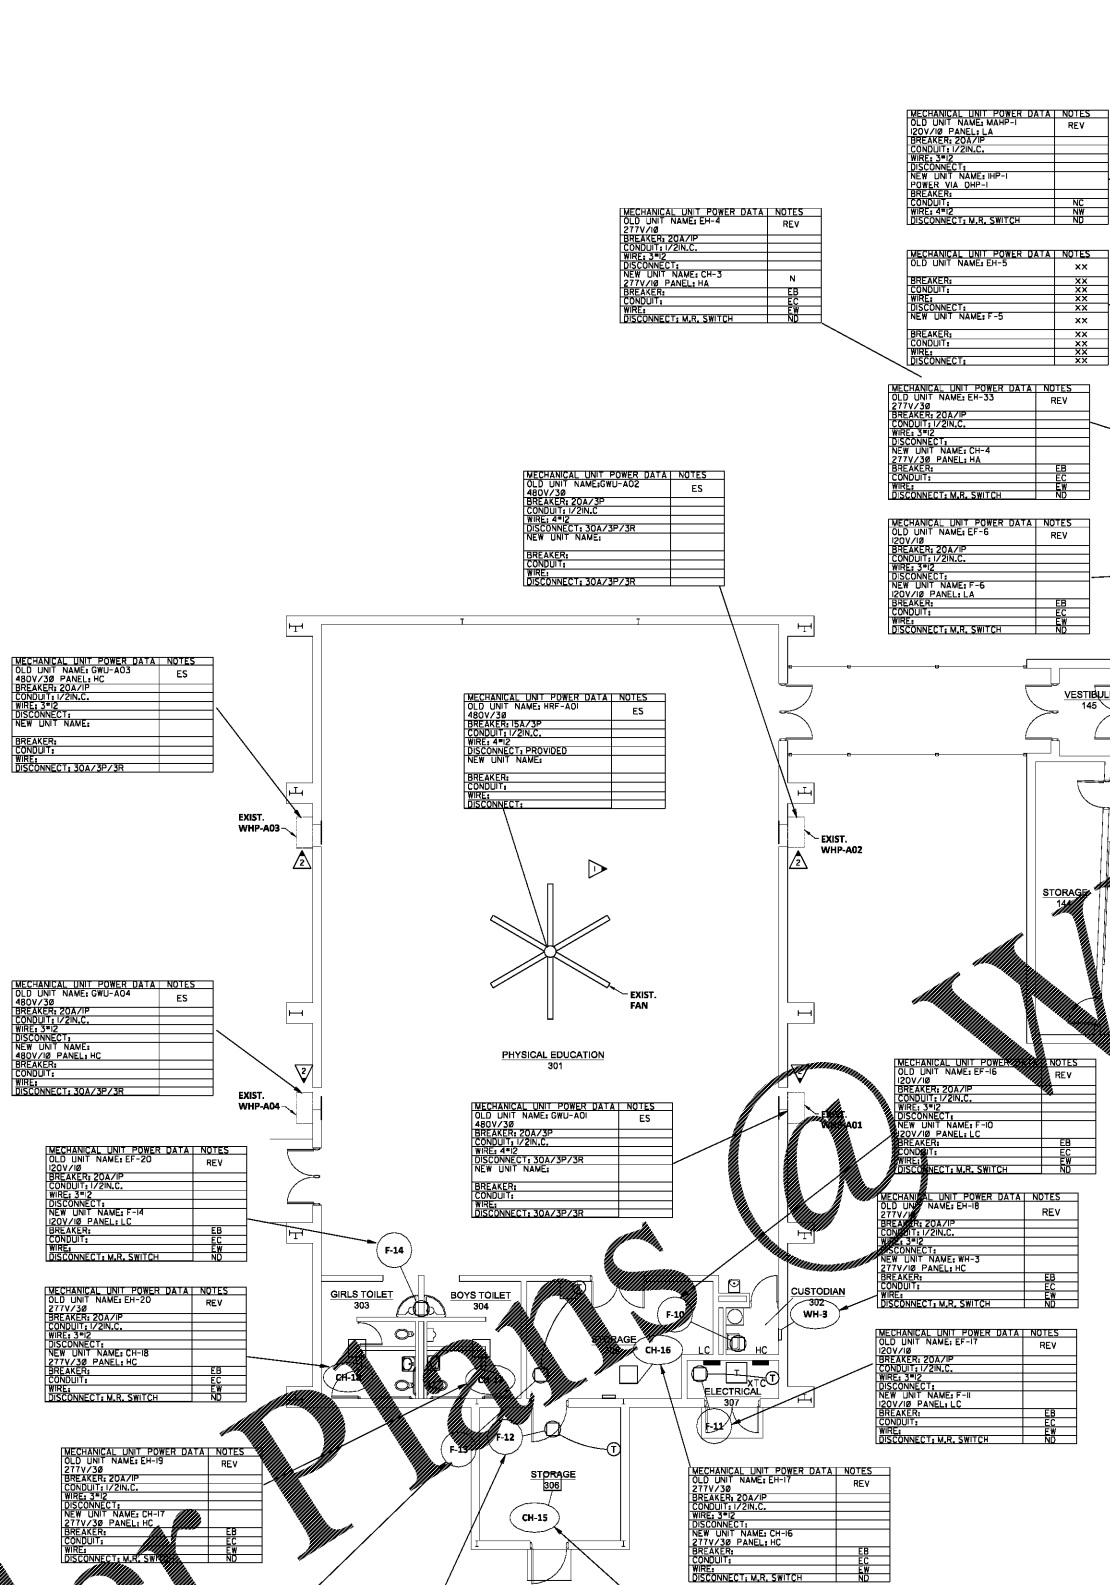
| MECHANICAL UNIT POWER DATA | NOTES |
|---|---|
| OLD UNIT NAME: MAHP-1 120V/1Ø PANEL: LA | REV |
| BREAKER: 20A/1P | |
| CONDUIT: 1/2IN.C. | |
| WIRE: 3#12 | |
| DISCONNECT: | |
| NEW UNIT NAME: IHP-1 POWER VIA OHP-1 | |
| BREAKER: | |
| CONDUIT: | NC |
| WIRE: 4#12 | NW |
| DISCONNECT: M.R. SWITCH | ND |

| MECHANICAL UNIT POWER DATA | NOTES |
|---|---|
| OLD UNIT NAME: EH-4 277V/1Ø | REV |
| BREAKER: 20A/1P | |
| CONDUIT: 1/2IN.C. | |
| WIRE: 3#12 | |
| DISCONNECT: | |
| NEW UNIT NAME: CH-3 277V/1Ø PANEL: HA | N |
| BREAKER: | EB |
| CONDUIT: | EC |
| WIRE: | EW |
| DISCONNECT: M.R. SWITCH | ND |

| MECHANICAL UNIT POWER DATA | NOTES |
|---|---|
| OLD UNIT NAME: EH-5 | XX |
| BREAKER: | XX |
| CONDUIT: | XX |
| WIRE: | XX |
| DISCONNECT: | XX |
| NEW UNIT NAME: F-5 | XX |
| BREAKER: | XX |
| CONDUIT: | XX |
| WIRE: | XX |
| DISCONNECT: | XX |

| MECHANICAL UNIT POWER DATA | NOTES |
|---|---|
| OLD UNIT NAME: EH-33 277V/3Ø | REV |
| BREAKER: 20A/1P | |
| CONDUIT: 1/2IN.C. | |
| WIRE: 3#12 | |
| DISCONNECT: | |
| NEW UNIT NAME: CH-4 277V/3Ø PANEL: HA | |
| BREAKER: | EB |
| CONDUIT: | EC |
| WIRE: | EW |
| DISCONNECT: M.R. SWITCH | ND |

| MECHANICAL UNIT POWER DATA | NOTES |
|---|---|
| OLD UNIT NAME:GWU-A02 480V/3Ø | ES |
| BREAKER: 20A/3P | |
| CONDUIT: 1/2IN.C | |
| WIRE: 4#12 | |
| DISCONNECT: 30A/3P/3R | |
| NEW UNIT NAME: | |
| BREAKER: | |
| CONDUIT: | |
| WIRE: | |
| DISCONNECT: 30A/3P/3R | |

| MECHANICAL UNIT POWER DATA | NOTES |
|---|---|
| OLD UNIT NAME: EF-6 120V/1Ø | REV |
| BREAKER: 20A/1P | |
| CONDUIT: 1/2IN.C. | |
| WIRE: 3#12 | |
| DISCONNECT: | |
| NEW UNIT NAME: F-6 120V/1Ø PANEL: LA | |
| BREAKER: | EB |
| CONDUIT: | EC |
| WIRE: | EW |
| DISCONNECT: M.R. SWITCH | ND |

| MECHANICAL UNIT POWER DATA | NOTES |
|---|---|
| OLD UNIT NAME: GWU-A03 480V/3Ø PANEL: HC | ES |
| BREAKER: 20A/1P | |
| CONDUIT: 1/2IN.C. | |
| WIRE: 3#12 | |
| DISCONNECT: | |
| NEW UNIT NAME: | |
| BREAKER: | |
| CONDUIT: | |
| WIRE: | |
| DISCONNECT: 30A/3P/3R | |

VESTIBUL 145

| MECHANICAL UNIT POWER DATA | NOTES |
|---|---|
| OLD UNIT NAME: HRF-A01 480V/3Ø | ES |
| BREAKER: 15A/3P | |
| CONDUIT: 1/2IN.C. | |
| WIRE: 4#12 | |
| DISCONNECT: PROVIDED | |
| NEW UNIT NAME: | |
| BREAKER: | |
| CONDUIT: | |
| WIRE: | |
| DISCONNECT: | |

EXIST. WHP-A03
EXIST. WHP-A02
2
2
1
STORAGE 144
EXIST. FAN

| MECHANICAL UNIT POWER DATA | NOTES |
|---|---|
| OLD UNIT NAME: GWU-A04 480V/3Ø | ES |
| BREAKER: 20A/1P | |
| CONDUIT: 1/2IN.C. | |
| WIRE: 3#12 | |
| DISCONNECT: | |
| NEW UNIT NAME: 480V/3Ø PANEL: HC | |
| BREAKER: | |
| CONDUIT: | |
| WIRE: | |
| DISCONNECT: 30A/3P/3R | |

PHYSICAL EDUCATION 301

| MECHANICAL UNIT POWER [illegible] | NOTES |
|---|---|
| OLD UNIT NAME: EF-16 120V/1Ø | REV |
| BREAKER: 20A/1P | |
| CONDUIT: 1/2IN.C. | |
| WIRE: 3#12 | |
| DISCONNECT: | |
| NEW UNIT NAME: F-10 120V/1Ø PANEL: LC | |
| BREAKER: | EB |
| CONDUIT: | EC |
| WIRE: | EW |
| DISCONNECT: M.R. SWITCH | ND |

EXIST. WHP-A04
2
EXIST. WHP-A01

| MECHANICAL UNIT POWER DATA | NOTES |
|---|---|
| OLD UNIT NAME: GWU-A01 480V/3Ø | ES |
| BREAKER: 20A/3P | |
| CONDUIT: 1/2IN.C. | |
| WIRE: 4#12 | |
| DISCONNECT: 30A/3P/3R | |
| NEW UNIT NAME: | |
| BREAKER: | |
| CONDUIT: | |
| WIRE: | |
| DISCONNECT: 30A/3P/3R | |

| MECHANICAL UNIT POWER DATA | NOTES |
|---|---|
| OLD UNIT NAME: EF-20 120V/1Ø | REV |
| BREAKER: 20A/1P | |
| CONDUIT: 1/2IN.C. | |
| WIRE: 3#12 | |
| DISCONNECT: | |
| NEW UNIT NAME: F-14 120V/1Ø PANEL: LC | |
| BREAKER: | EB |
| CONDUIT: | EC |
| WIRE: | EW |
| DISCONNECT: M.R. SWITCH | ND |

| MECHANICAL UNIT POWER DATA | NOTES |
|---|---|
| OLD UNIT NAME: EH-18 277V/1Ø | REV |
| BREAKER: 20A/1P | |
| CONDUIT: 1/2IN.C. | |
| WIRE: 3#12 | |
| DISCONNECT: | |
| NEW UNIT NAME: WH-3 277V/1Ø PANEL: HC | |
| BREAKER: | EB |
| CONDUIT: | EC |
| WIRE: | EW |
| DISCONNECT: M.R. SWITCH | ND |

F-14
GIRLS TOILET 303
BOYS TOILET 304
CUSTODIAN 302
WH-3

| MECHANICAL UNIT POWER DATA | NOTES |
|---|---|
| OLD UNIT NAME: EH-20 277V/3Ø | REV |
| BREAKER: 20A/1P | |
| CONDUIT: 1/2IN.C. | |
| WIRE: 3#12 | |
| DISCONNECT: | |
| NEW UNIT NAME: CH-18 277V/3Ø PANEL: HC | |
| BREAKER: | EB |
| CONDUIT: | EC |
| WIRE: | EW |
| DISCONNECT: M.R. SWITCH | ND |

F-10
STORAGE 305
CH-16
LC
HC
XTC
T
ELECTRICAL 307
F-11
CH-18
CH-17

| MECHANICAL UNIT POWER DATA | NOTES |
|---|---|
| OLD UNIT NAME: EF-17 120V/1Ø | REV |
| BREAKER: 20A/1P | |
| CONDUIT: 1/2IN.C. | |
| WIRE: 3#12 | |
| DISCONNECT: | |
| NEW UNIT NAME: F-11 120V/1Ø PANEL: LC | |
| BREAKER: | EB |
| CONDUIT: | EC |
| WIRE: | EW |
| DISCONNECT: M.R. SWITCH | ND |

F-13
F-12
T
STORAGE 306
CH-15

| MECHANICAL UNIT POWER DATA | NOTES |
|---|---|
| OLD UNIT NAME: EH-19 277V/3Ø | REV |
| BREAKER: 20A/1P | |
| CONDUIT: 1/2IN.C. | |
| WIRE: 3#12 | |
| DISCONNECT: | |
| NEW UNIT NAME: CH-17 277V/3Ø PANEL: HC | |
| BREAKER: | EB |
| CONDUIT: | EC |
| WIRE: | EW |
| DISCONNECT: M.R. SW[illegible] | ND |

| MECHANICAL UNIT POWER DATA | NOTES |
|---|---|
| OLD UNIT NAME: EH-17 277V/3Ø | REV |
| BREAKER: 20A/1P | |
| CONDUIT: 1/2IN.C. | |
| WIRE: 3#12 | |
| DISCONNECT: | |
| NEW UNIT NAME: CH-16 277V/3Ø PANEL: HC | |
| BREAKER: | EB |
| CONDUIT: | EC |
| WIRE: | EW |
| DISCONNECT: M.R. SWITCH | ND |

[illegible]r Plans @ W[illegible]